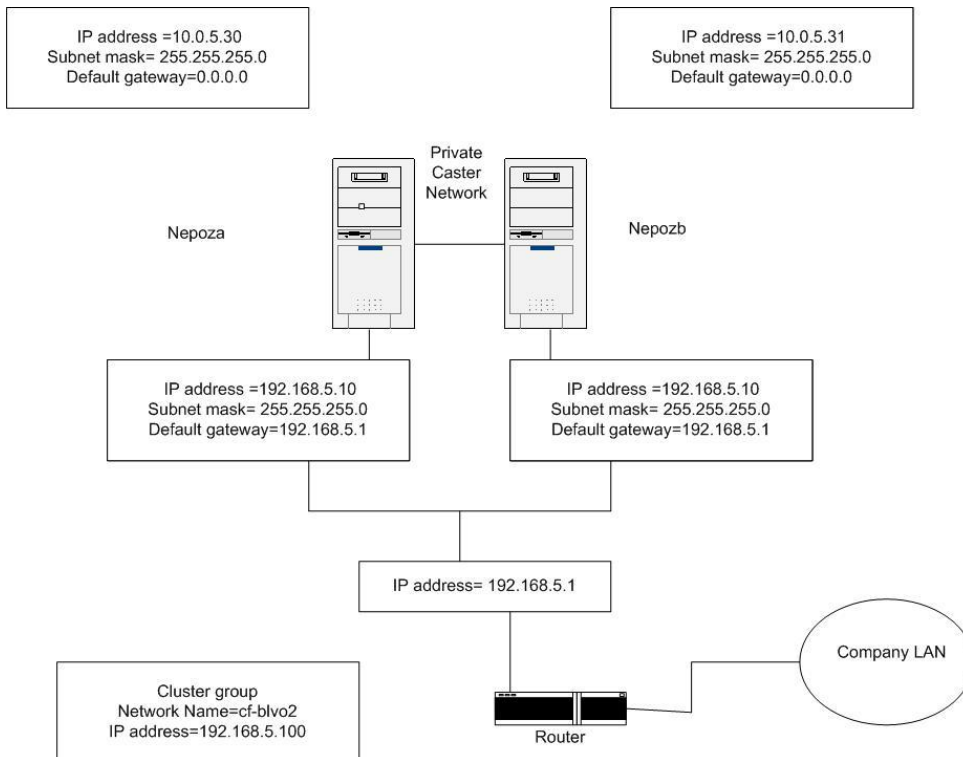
IP address =10.0.5.30
Subnet mask= 255.255.255.0
Default gateway=0.0.0.0

IP address =10.0.5.31
Subnet mask= 255.255.255.0
Default gateway=0.0.0.0

Private Caster Network

Nepoza

Nepozb

IP address =192.168.5.10
Subnet mask= 255.255.255.0
Default gateway=192.168.5.1

IP address =192.168.5.10
Subnet mask= 255.255.255.0
Default gateway=192.168.5.1

IP address= 192.168.5.1

Company LAN

Cluster group
Network Name=cf-blvo2
IP address=192.168.5.100

Router